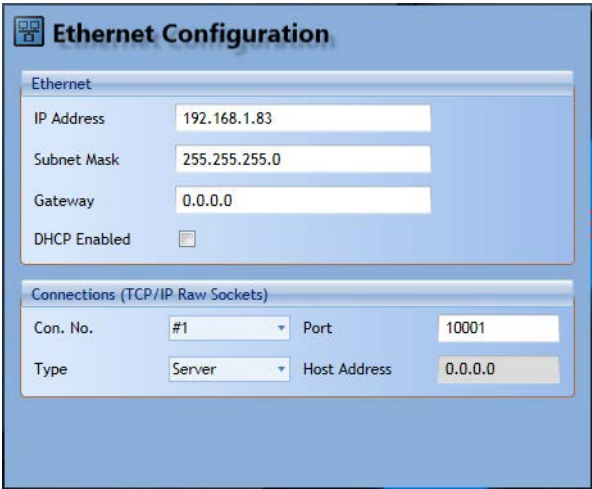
Ethernet Configuration

Ethernet

IP Address 192.168.1.83

Subnet Mask 255.255.255.0

Gateway 0.0.0.0

DHCP Enabled

Connections (TCP/IP Raw Sockets)

Con. No. #1 Port 10001

Type Server Host Address 0.0.0.0